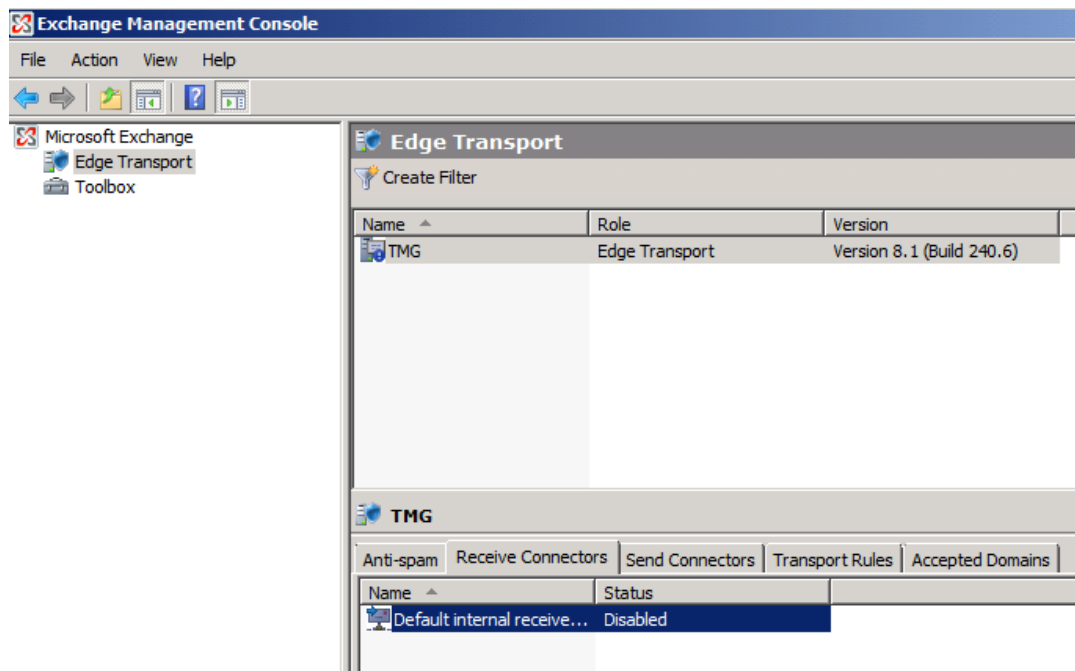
Exchange Management Console

File Action View Help

Microsoft Exchange
Edge Transport
Toolbox

Edge Transport

Create Filter

| Name | Role | Version |
|---|---|---|
| TMG | Edge Transport | Version 8.1 (Build 240.6) |

TMG

Anti-spam | Receive Connectors | Send Connectors | Transport Rules | Accepted Domains

| Name | Status |
|---|---|
| Default internal receive... | Disabled |